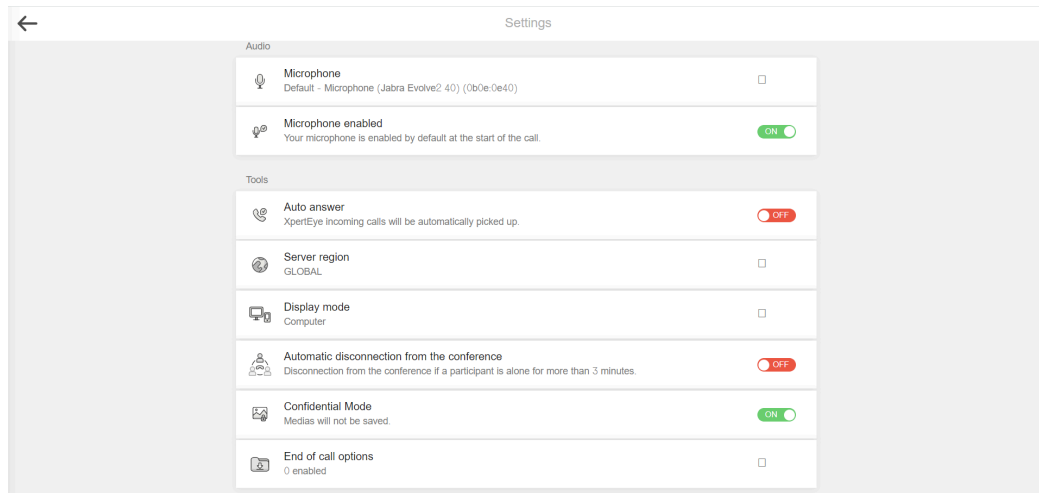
Settings

Audio

Microphone
Default - Microphone (Jabra Evolve2 40) (0b0e:0e40)

Microphone enabled
Your microphone is enabled by default at the start of the call.
ON

Tools

Auto answer
XpertEye incoming calls will be automatically picked up.
OFF

Server region
GLOBAL

Display mode
Computer

Automatic disconnection from the conference
Disconnection from the conference if a participant is alone for more than 3 minutes.
OFF

Confidential Mode
Medias will not be saved.
ON

End of call options
0 enabled